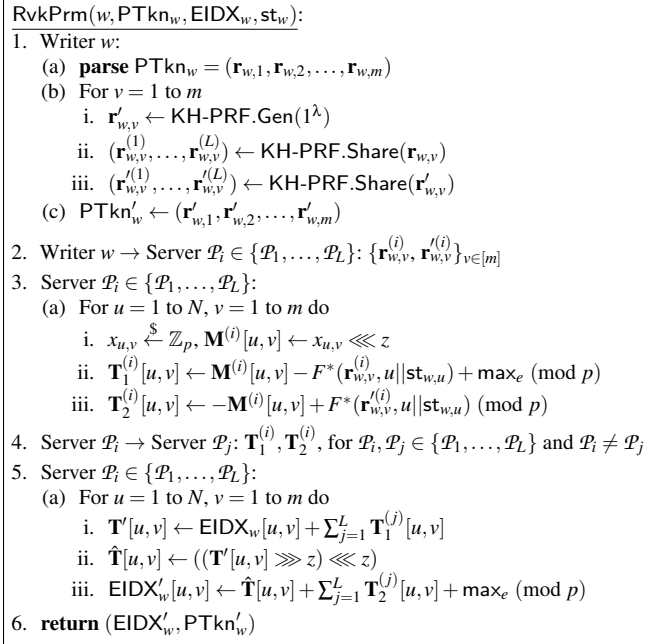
$\mathsf{RvkPrm}(w, \mathsf{PTkn}_w, \mathsf{EIDX}_w, \mathsf{st}_w)$:

1. Writer $w$:
(a) **parse** $\mathsf{PTkn}_w = (\mathbf{r}_{w,1}, \mathbf{r}_{w,2}, \dots, \mathbf{r}_{w,m})$
(b) For $v = 1$ to $m$
i. $\mathbf{r}'_{w,v} \leftarrow \mathsf{KH\text{-}PRF.Gen}(1^\lambda)$
ii. $(\mathbf{r}_{w,v}^{(1)}, \dots, \mathbf{r}_{w,v}^{(L)}) \leftarrow \mathsf{KH\text{-}PRF.Share}(\mathbf{r}_{w,v})$
iii. $(\mathbf{r}'^{(1)}_{w,v}, \dots, \mathbf{r}'^{(L)}_{w,v}) \leftarrow \mathsf{KH\text{-}PRF.Share}(\mathbf{r}'_{w,v})$
(c) $\mathsf{PTkn}'_w \leftarrow (\mathbf{r}'_{w,1}, \mathbf{r}'_{w,2}, \dots, \mathbf{r}'_{w,m})$

2. Writer $w \rightarrow$ Server $\mathcal{P}_i \in \{\mathcal{P}_1, \dots, \mathcal{P}_L\}$: $\{\mathbf{r}_{w,v}^{(i)}, \mathbf{r}'^{(i)}_{w,v}\}_{v \in [m]}$

3. Server $\mathcal{P}_i \in \{\mathcal{P}_1, \dots, \mathcal{P}_L\}$:
(a) For $u = 1$ to $N$, $v = 1$ to $m$ do
i. $x_{u,v} \xleftarrow{\$} \mathbb{Z}_p$, $\mathbf{M}^{(i)}[u,v] \leftarrow x_{u,v} \lll z$
ii. $\mathbf{T}_1^{(i)}[u,v] \leftarrow \mathbf{M}^{(i)}[u,v] - F^*(\mathbf{r}_{w,v}^{(i)}, u || \mathsf{st}_{w,u}) + \mathsf{max}_e \pmod p$
iii. $\mathbf{T}_2^{(i)}[u,v] \leftarrow -\mathbf{M}^{(i)}[u,v] + F^*(\mathbf{r}'^{(i)}_{w,v}, u || \mathsf{st}_{w,u}) \pmod p$

4. Server $\mathcal{P}_i \rightarrow$ Server $\mathcal{P}_j$: $\mathbf{T}_1^{(i)}, \mathbf{T}_2^{(i)}$, for $\mathcal{P}_i, \mathcal{P}_j \in \{\mathcal{P}_1, \dots, \mathcal{P}_L\}$ and $\mathcal{P}_i \neq \mathcal{P}_j$

5. Server $\mathcal{P}_i \in \{\mathcal{P}_1, \dots, \mathcal{P}_L\}$:
(a) For $u = 1$ to $N$, $v = 1$ to $m$ do
i. $\mathbf{T}'[u,v] \leftarrow \mathsf{EIDX}_w[u,v] + \sum_{j=1}^{L} \mathbf{T}_1^{(j)}[u,v]$
ii. $\hat{\mathbf{T}}[u,v] \leftarrow ((\mathbf{T}'[u,v] \ggg z) \lll z)$
iii. $\mathsf{EIDX}'_w[u,v] \leftarrow \hat{\mathbf{T}}[u,v] + \sum_{j=1}^{L} \mathbf{T}_2^{(j)}[u,v] + \mathsf{max}_e \pmod p$

6. **return** $(\mathsf{EIDX}'_w, \mathsf{PTkn}'_w)$